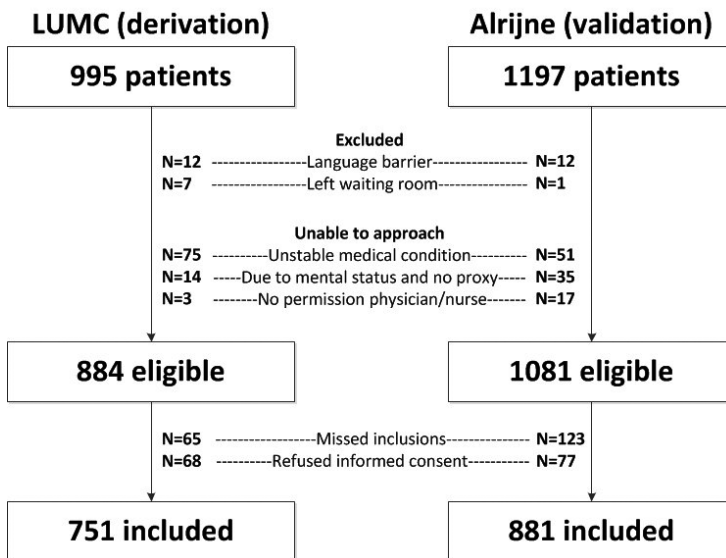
LUMC (derivation)

Alrijne (validation)

995 patients

1197 patients

Excluded

N=12 -----------------Language barrier----------------- N=12

N=7 -----------------Left waiting room---------------- N=1

Unable to approach

N=75 ----------Unstable medical condition---------- N=51

N=14 -----Due to mental status and no proxy----- N=35

N=3 --------No permission physician/nurse------- N=17

884 eligible

1081 eligible

N=65 ------------------Missed inclusions--------------- N=123

N=68 ----------Refused informed consent----------- N=77

751 included

881 included